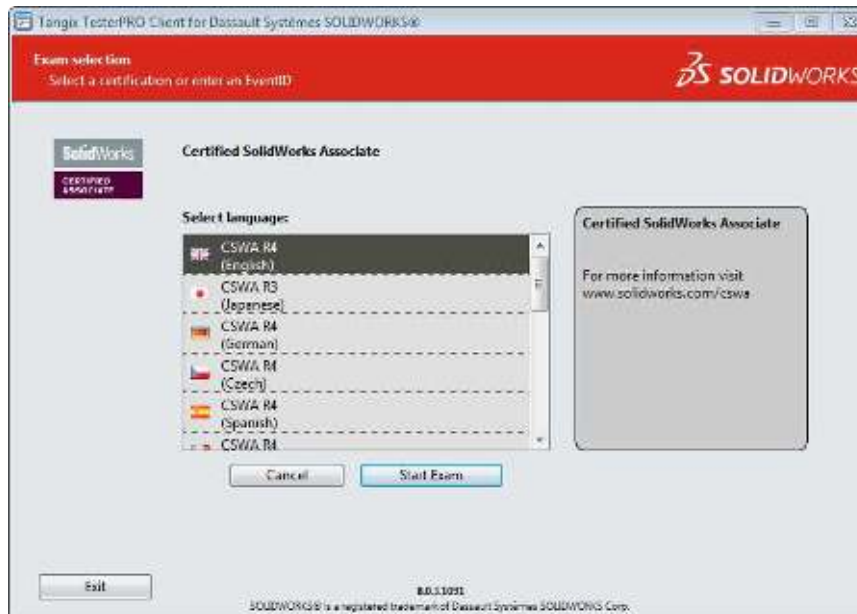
Tangix TesterPRO Client for Dassault Systèmes SOLIDWORKS®

Exam selection
Select a certification or enter an EventID

SOLIDWORKS

SolidWorks
CERTIFIED ASSOCIATE

Certified SolidWorks Associate

Select language:

CSWA R4 (English)
CSWA R3 (Japanese)
CSWA R4 (German)
CSWA R4 (Czech)
CSWA R4 (Spanish)
CSWA R4

Certified SolidWorks Associate

For more information visit www.solidworks.com/cswa

Cancel
Start Exam

Exit

8.0.11091
SOLIDWORKS® is a registered trademark of Dassault Systèmes SOLIDWORKS Corp.